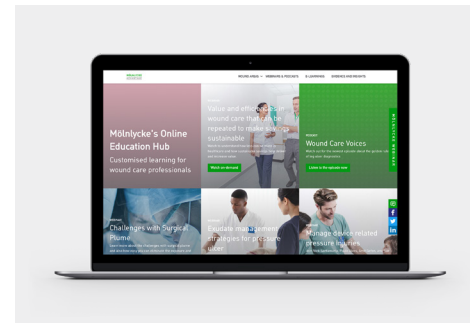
MÖLNLYCKE ADVANTAGE

WOUND AREAS · WEBINARS & PODCASTS · E-LEARNINGS · EVIDENCE AND INSIGHTS

Mölnlycke's Online Education Hub

Customised learning for wound care professionals

Value and efficacy: Can wound care that can be repeated to make savings sustainable

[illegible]

Watch on demand

PODCAST

Wound Care Voices

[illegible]

Listen to the episode now

MÖLNLYCKE WEBINAR

WEBINAR

Challenges with Surgical Plume

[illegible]

Exudate management strategies for pressure ulcer

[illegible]

Manage device related pressure injuries

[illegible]